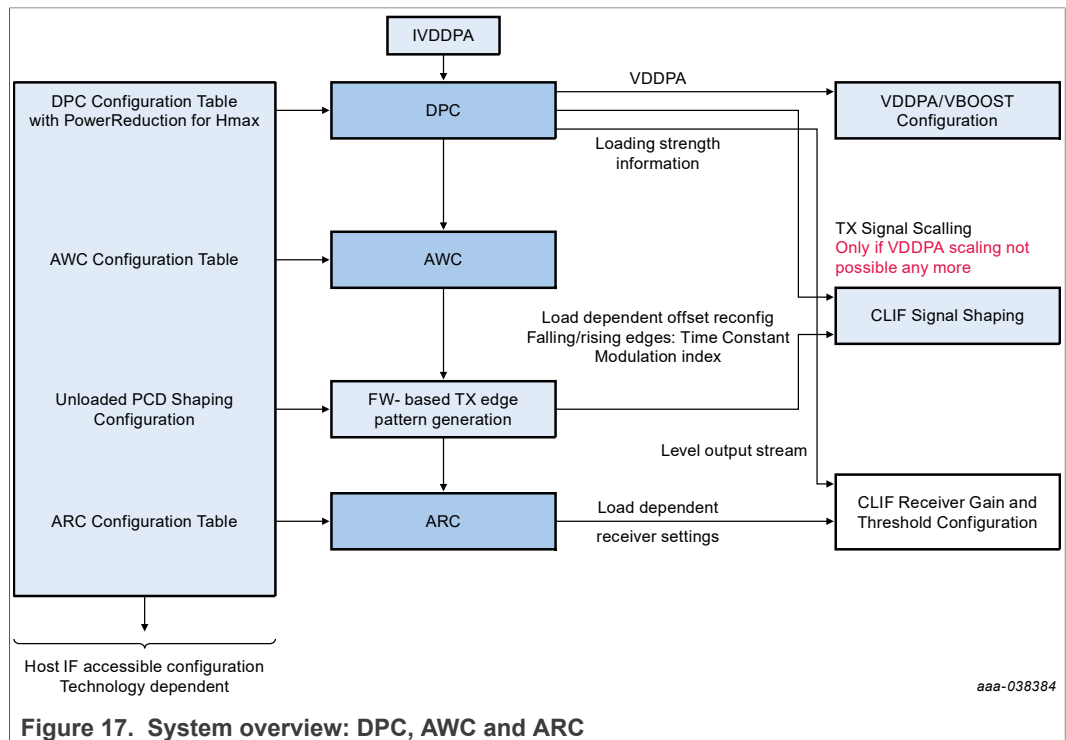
IVDDPA

DPC Configuration Table with PowerReduction for Hmax

AWC Configuration Table

Unloaded PCD Shaping Configuration

ARC Configuration Table

DPC

VDDPA

VDDPA/VBOOST Configuration

Loading strength information

AWC

TX Signal Scalling
Only if VDDPA scaling not possible any more

CLIF Signal Shaping

Load dependent offset reconfig
Falling/rising edges: Time Constant
Modulation index

FW- based TX edge pattern generation

Level output stream

ARC

Load dependent

receiver settings

CLIF Receiver Gain and Threshold Configuration

Host IF accessible configuration
Technology dependent

aaa-038384

Figure 17. System overview: DPC, AWC and ARC